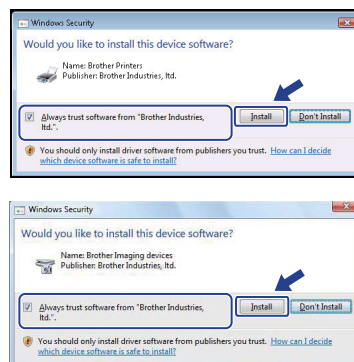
Windows Security

Would you like to install this device software?

Name: Brother Printers
Publisher: Brother Industries, ltd.

Always trust software from "Brother Industries, ltd.".

Install

Don't Install

You should only install driver software from publishers you trust. How can I decide which device software is safe to install?

Windows Security

Would you like to install this device software?

Name: Brother Imaging devices
Publisher: Brother Industries, ltd.

Always trust software from "Brother Industries, ltd.".

Install

Don't Install

You should only install driver software from publishers you trust. How can I decide which device software is safe to install?